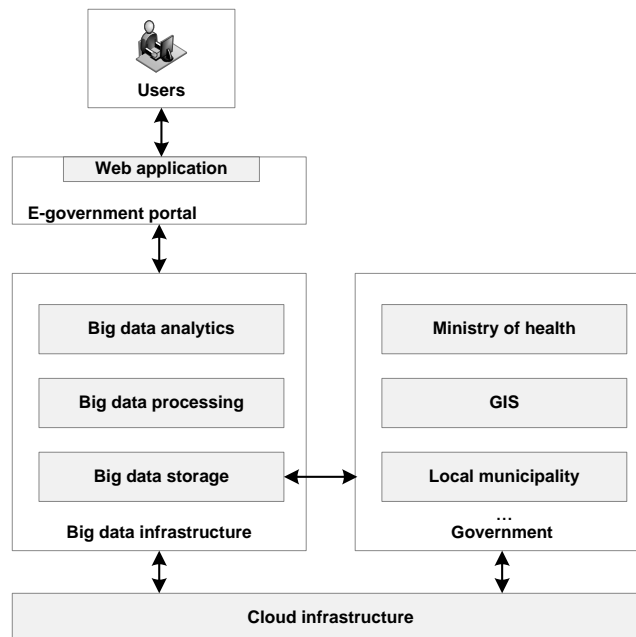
Users

Web application

E-government portal

Big data analytics

Big data processing

Big data storage

Big data infrastructure

Ministry of health

GIS

Local municipality

...

Government

Cloud infrastructure